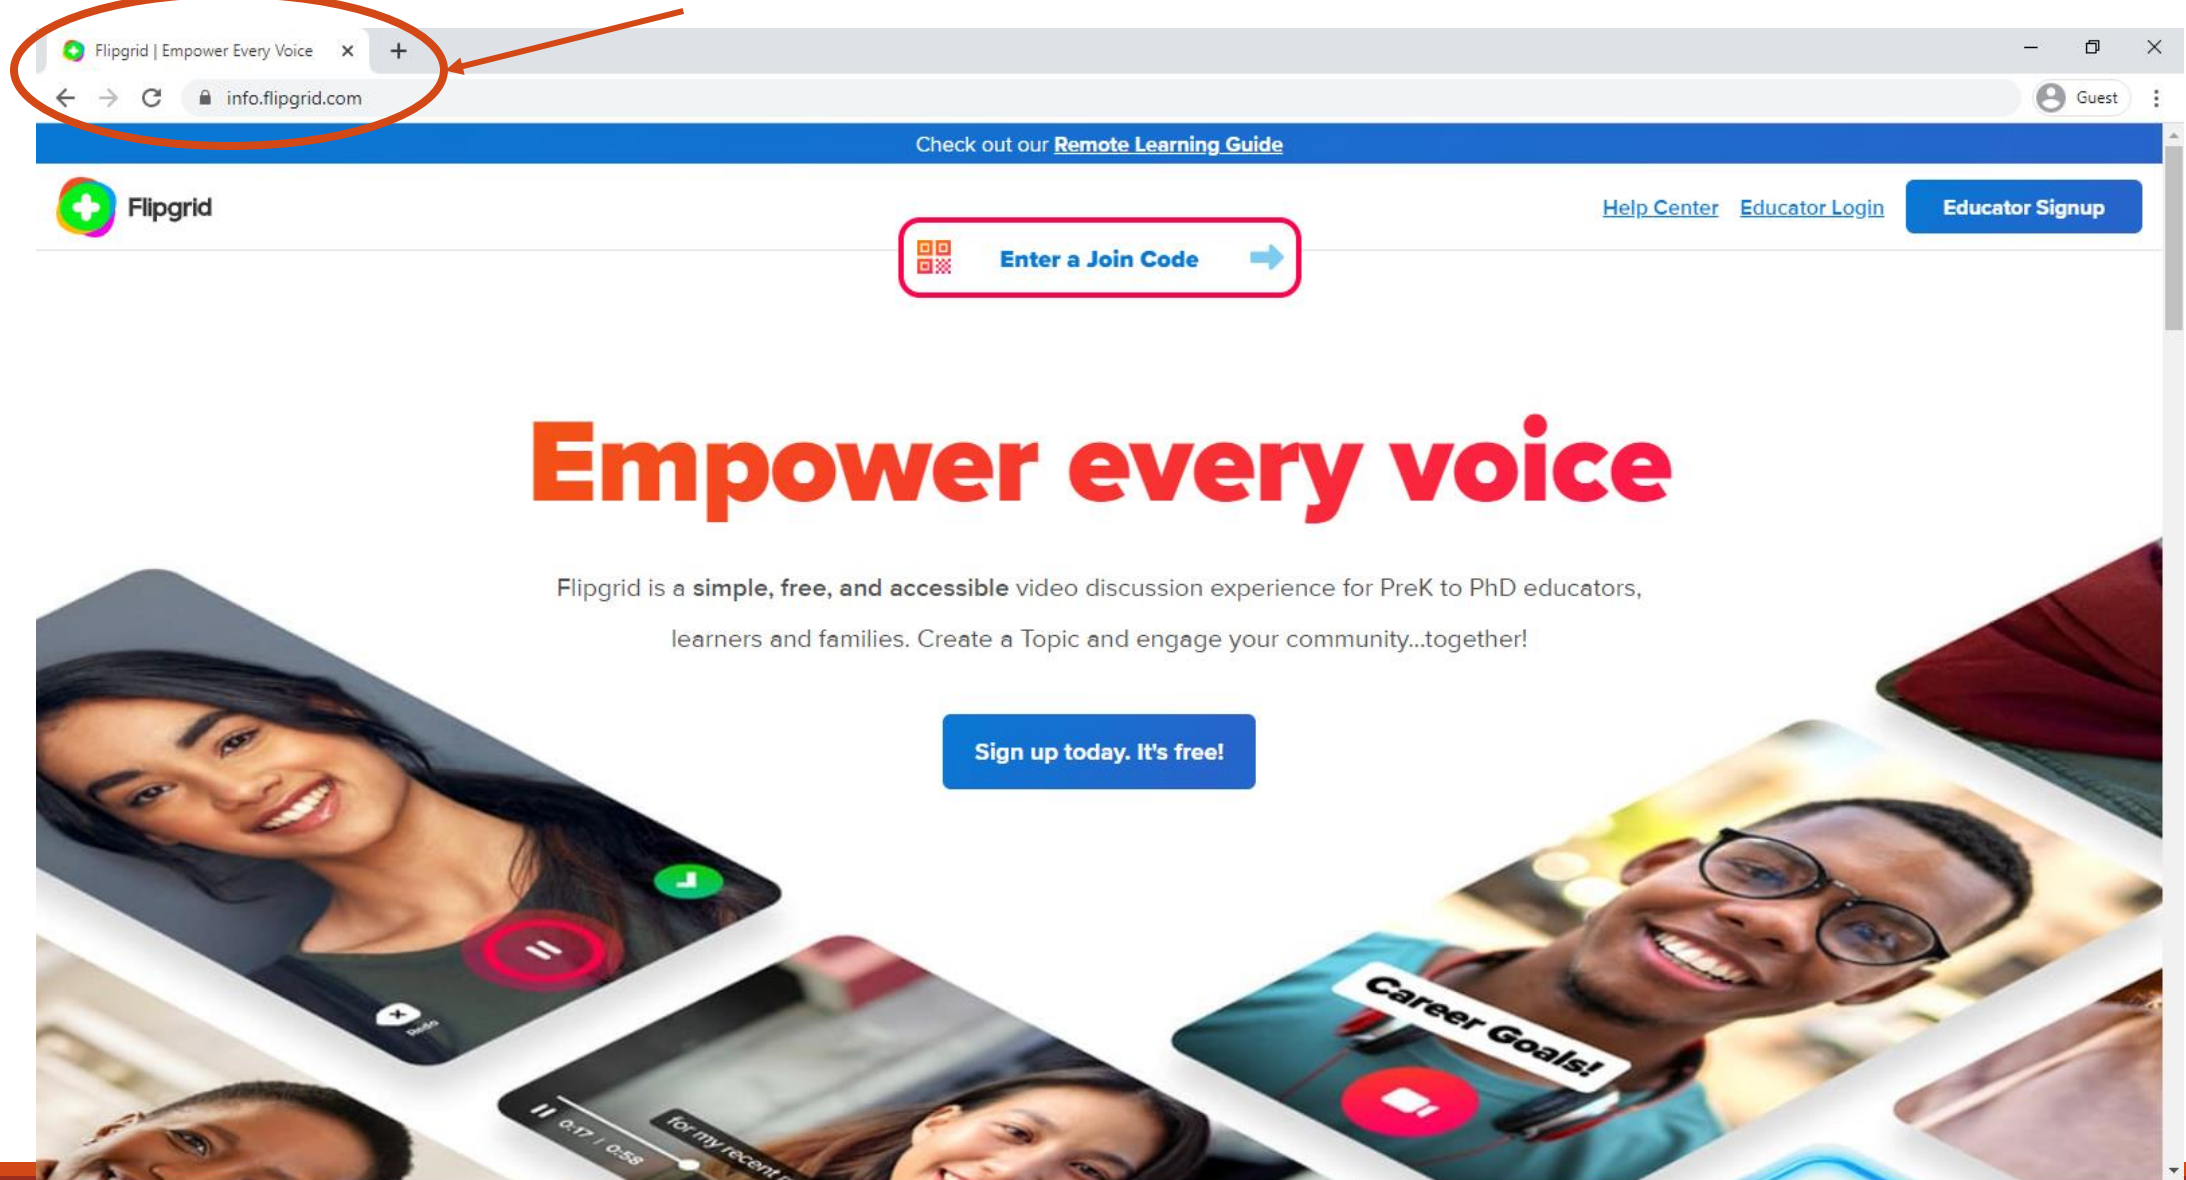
Flipgrid | Empower Every Voice ×  +

info.flipgrid.com

Guest

Check out our Remote Learning Guide

Flipgrid

Help Center  Educator Login  Educator Signup

Enter a Join Code

Empower every voice

Flipgrid is a simple, free, and accessible video discussion experience for PreK to PhD educators, learners and families. Create a Topic and engage your community...together!

Sign up today. It's free!

Redo

0:17 / 0:58

for my recent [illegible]

Career Goals!